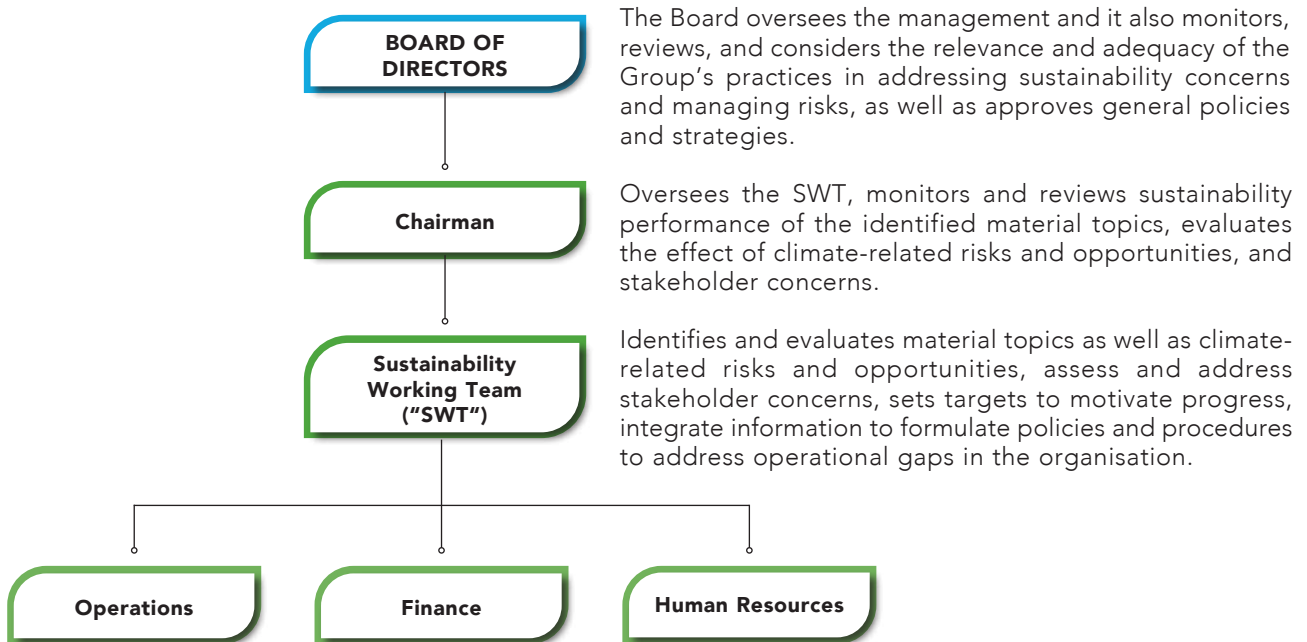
BOARD OF DIRECTORS

The Board oversees the management and it also monitors, reviews, and considers the relevance and adequacy of the Group's practices in addressing sustainability concerns and managing risks, as well as approves general policies and strategies.

Chairman

Oversees the SWT, monitors and reviews sustainability performance of the identified material topics, evaluates the effect of climate-related risks and opportunities, and stakeholder concerns.

Sustainability Working Team ("SWT")

Identifies and evaluates material topics as well as climate-related risks and opportunities, assess and address stakeholder concerns, sets targets to motivate progress, integrate information to formulate policies and procedures to address operational gaps in the organisation.

Operations

Finance

Human Resources